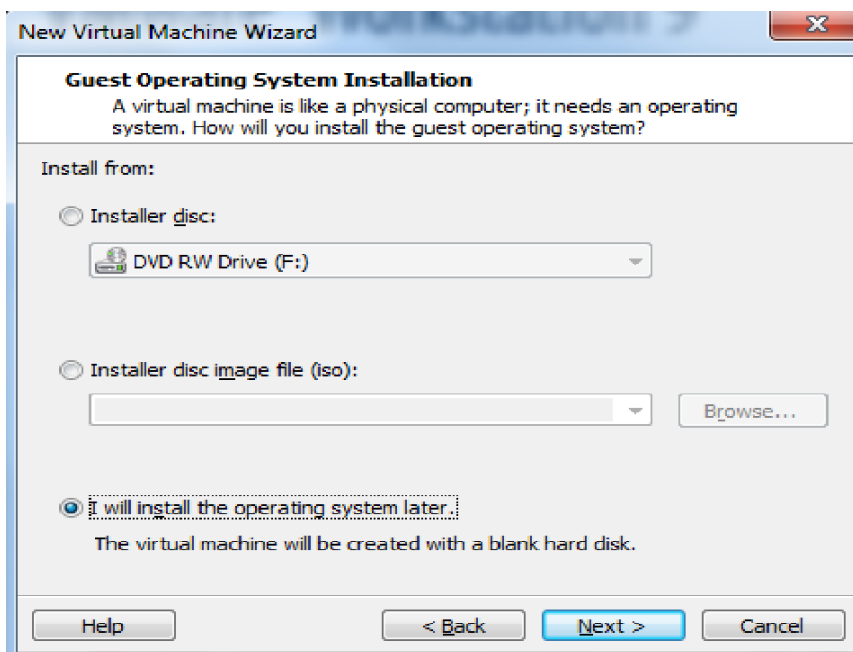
New Virtual Machine Wizard

Guest Operating System Installation
A virtual machine is like a physical computer; it needs an operating system. How will you install the guest operating system?

Install from:

Installer disc:

DVD RW Drive (F:)

Installer disc image file (iso):

Browse...

I will install the operating system later.

The virtual machine will be created with a blank hard disk.

Help

< Back

Next >

Cancel